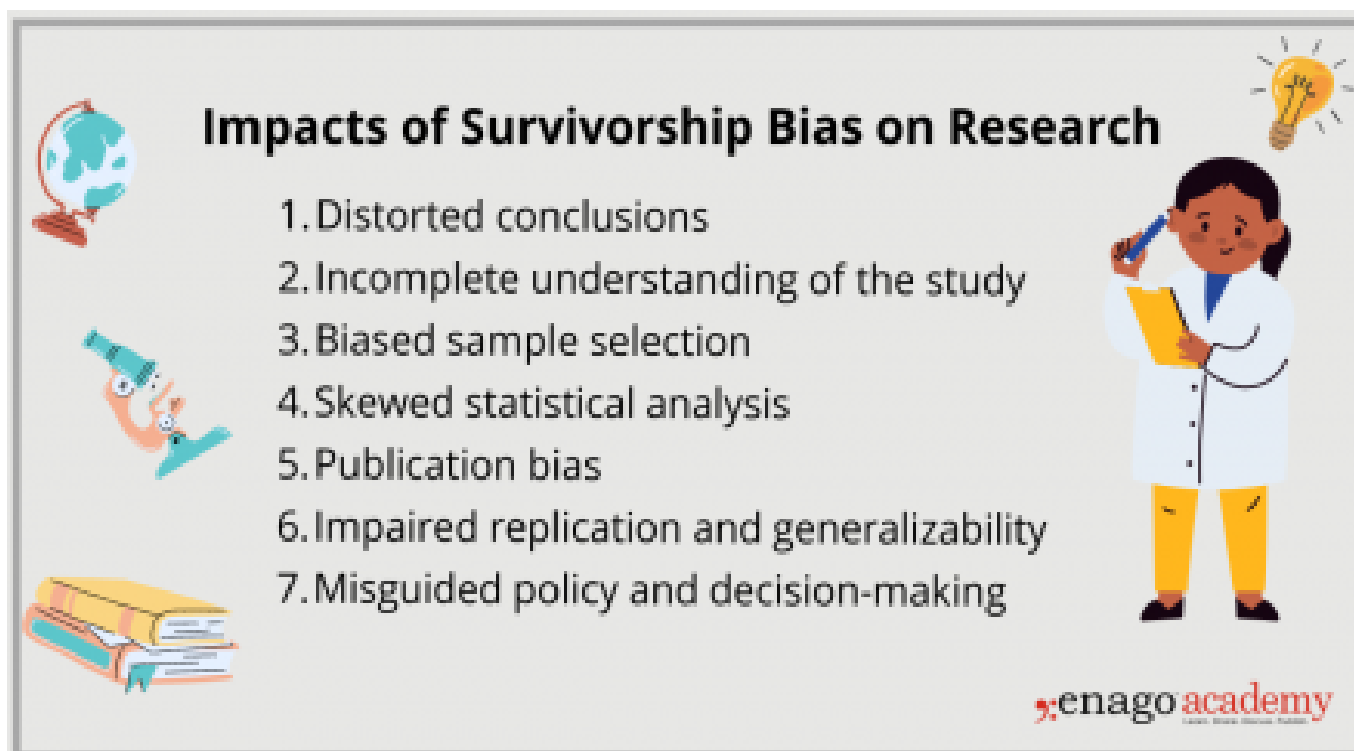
Impacts of Survivorship Bias on Research

1. Distorted conclusions
2. Incomplete understanding of the study
3. Biased sample selection
4. Skewed statistical analysis
5. Publication bias
6. Impaired replication and generalizability
7. Misguided policy and decision-making

enago academy
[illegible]